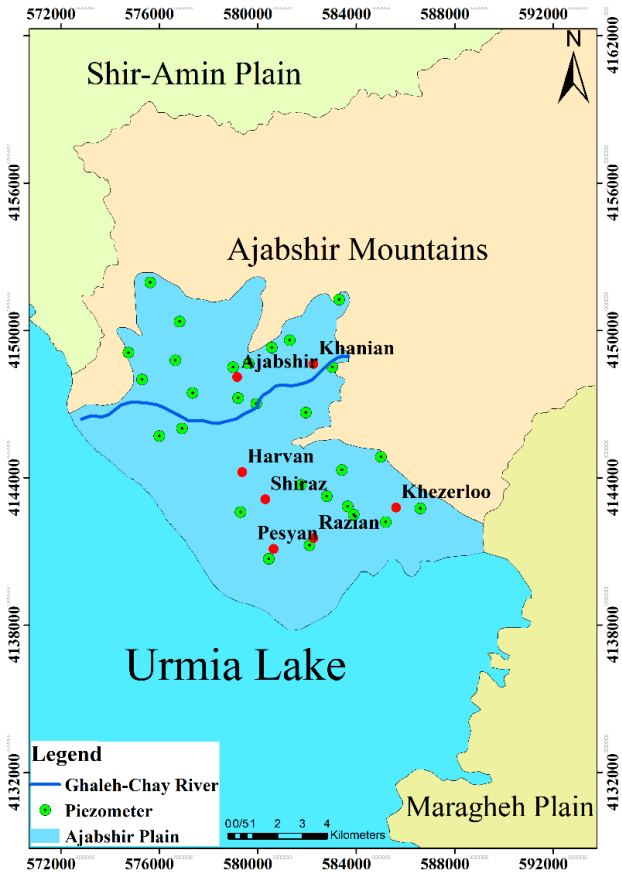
572000 576000 580000 584000 588000 592000

4162000
4156000
4150000
4144000
4138000
4132000

N

Shir-Amin Plain

Ajabshir Mountains

Ajabshir
Khanian
Harvan
Shiraz
Khezerloo
Razian
Pesyan

Urmia Lake

Maragheh Plain

Legend
Ghaleh-Chay River
Piezometer
Ajabshir Plain

0 0.51 2 3 4
Kilometers

572000 576000 580000 584000 588000 592000

4162000
4156000
4150000
4144000
4138000
4132000